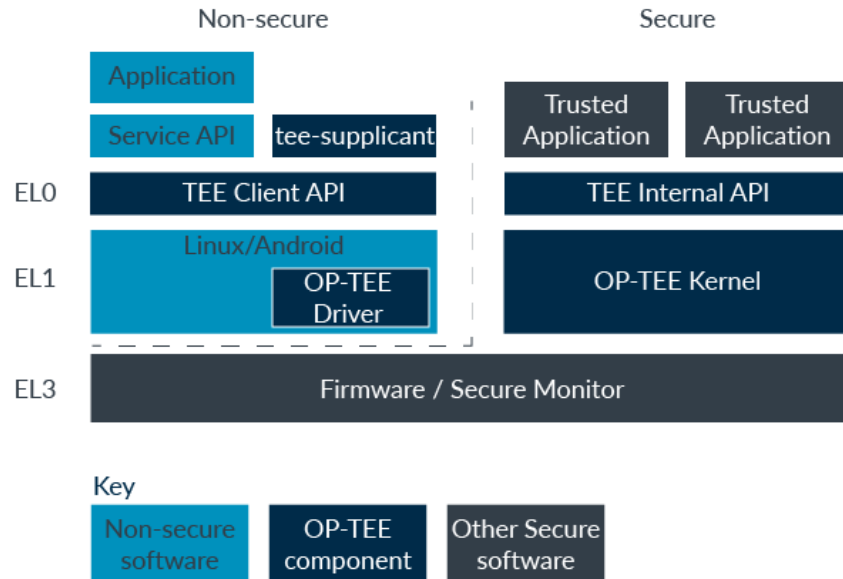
Non-secure

Secure

Application

Service API

tee-supplicant

Trusted Application

Trusted Application

EL0

TEE Client API

TEE Internal API

EL1

Linux/Android

OP-TEE Driver

OP-TEE Kernel

EL3

Firmware / Secure Monitor

Key

Non-secure software

OP-TEE component

Other Secure software